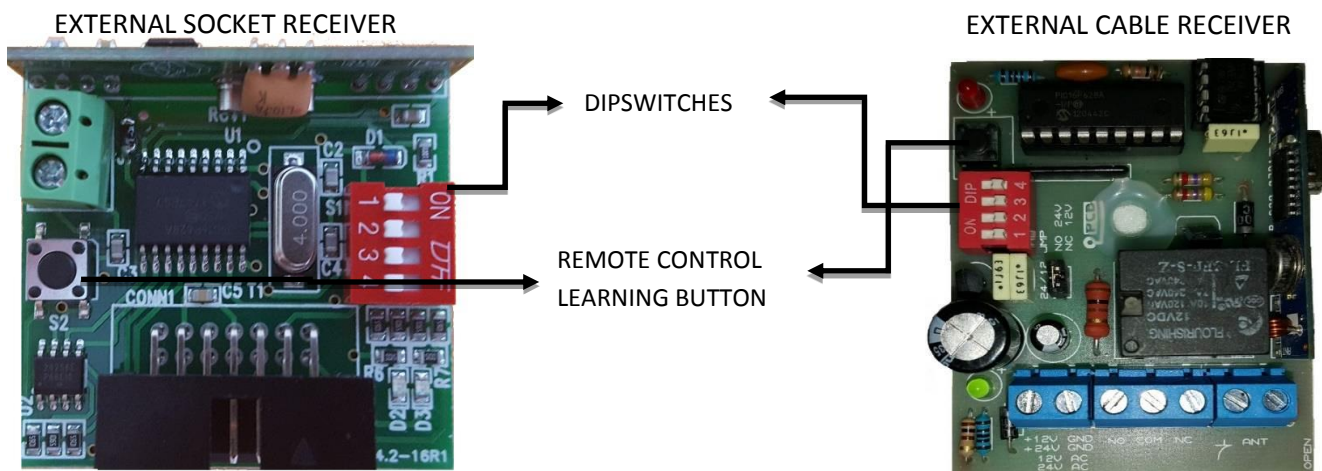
EXTERNAL SOCKET RECEIVER

EXTERNAL CABLE RECEIVER

DIPSWITCHES

REMOTE CONTROL LEARNING BUTTON

U1
D1
C2
4.000
S1
ON
1 2 3 4
C3
C4
C5 T1
CONN1
S2
R6
R7
D2
D3
4.2-16R1

DIP
1 2 3 4
ON
NO 24V
NC 12V
JMP
24/12
12VDC
+12V GND
+24V GND
12V AC
24V AC
NO COM NC
ANT
OPEN